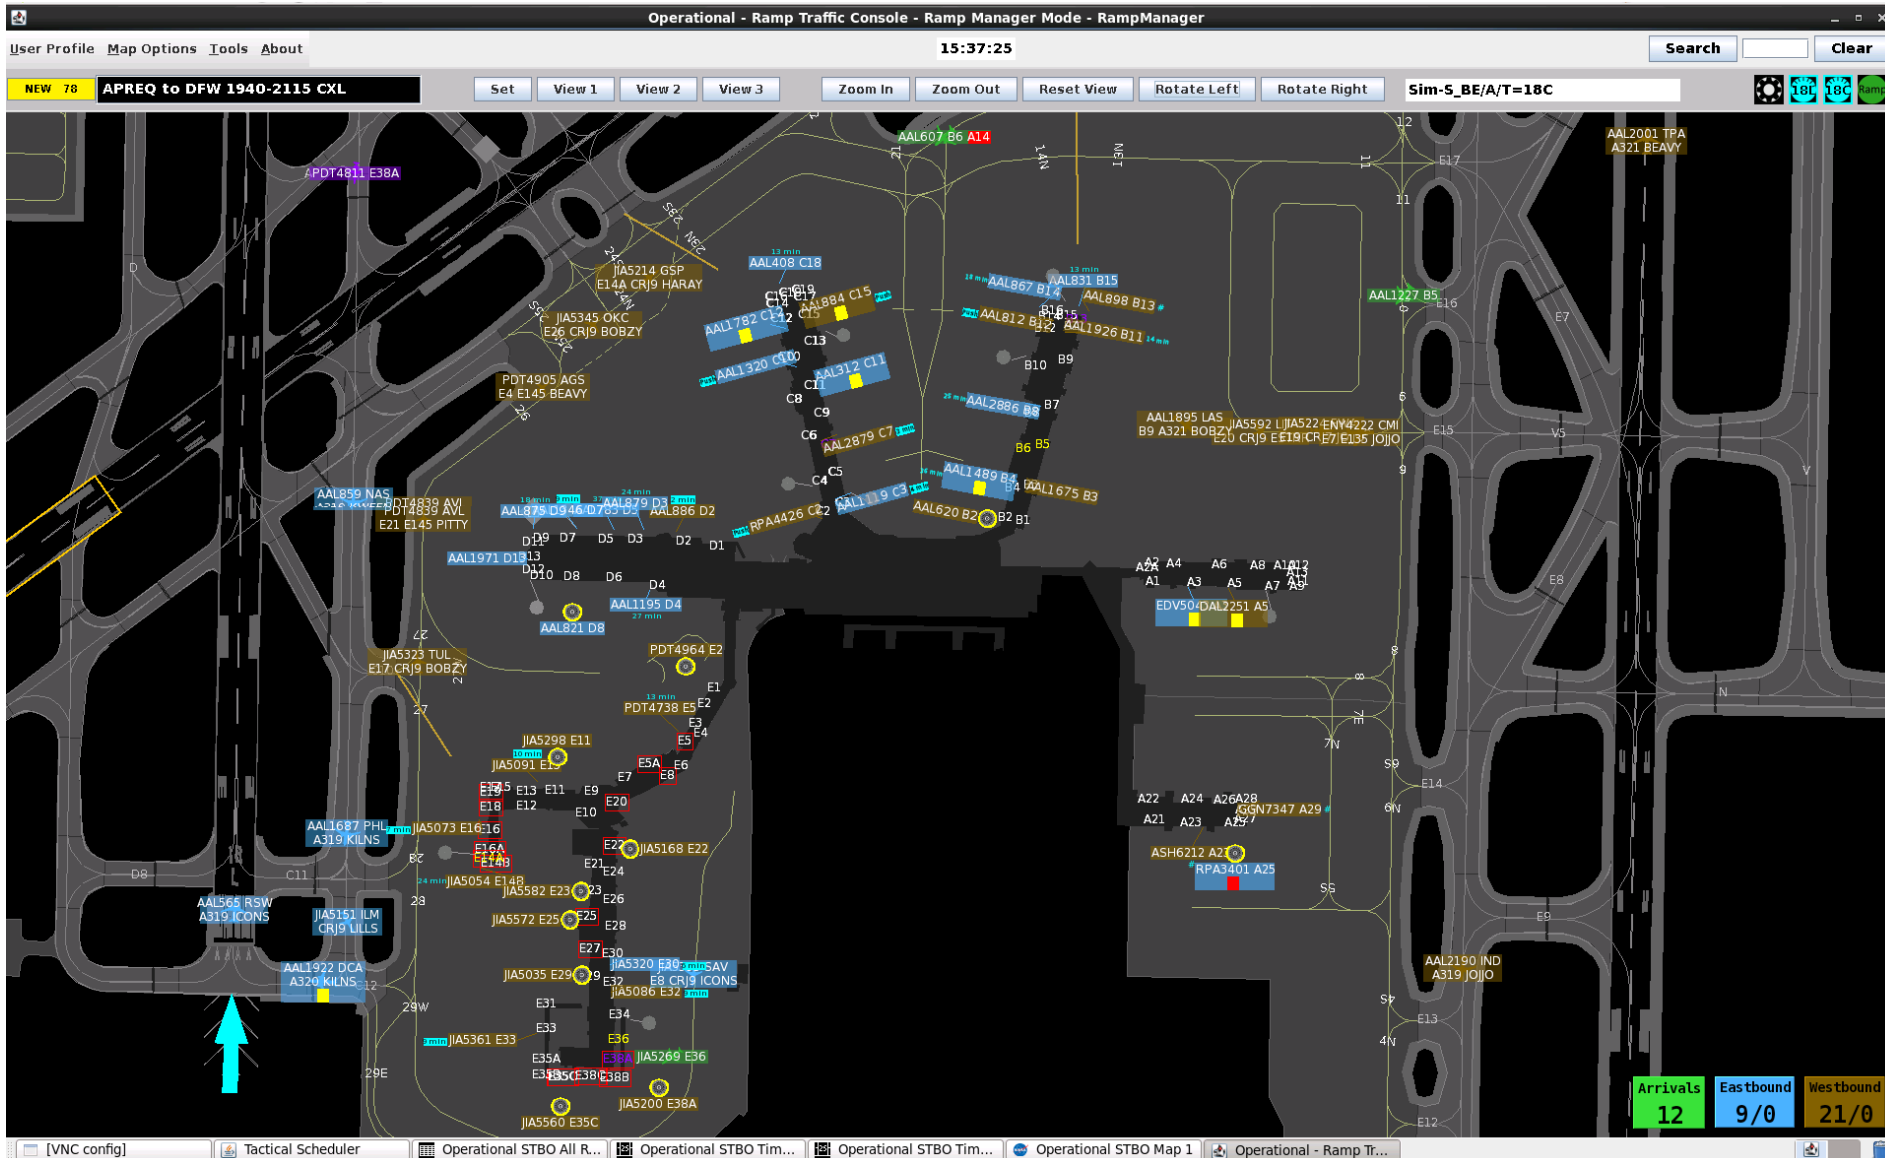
Operational - Ramp Traffic Console - Ramp Manager Mode - RampManager

User Profile   Map Options   Tools   About

15:37:25

Search   Clear

NEW 78   APREQ to DFW 1940-2115 CXL

Set   View 1   View 2   View 3   Zoom In   Zoom Out   Reset View   Rotate Left   Rotate Right   Sim-S_BE/A/T=18C

18L   18C   Ramp

AAL607 B6 A14

AAL2001 TPA
A321 BEAVY

PDT4811 E38A

JIA5214 GSP
E14A CRJ9 HARAY

AAL408 C18

AAL884 C15

AAL1782 C14

AAL867 B14

AAL831 B15

AAL898 B13

AAL1227 B5

JIA5345 OKC
E26 CRJ9 BOBZY

AAL812 B12

AAL1926 B11

AAL1320 C10

AAL312 C11

PDT4905 AGS
E4 E145 BEAVY

AAL2886 B8

AAL1895 LAS
B9 A321 BOBZY

JIA5592

JIA522

ENY4222 CMI
E7 E135 JOJJO

AAL2879 C7

AAL1489 B4

AAL1675 B3

AAL859 NAS

PDT4839 AVL
E21 E145 PITTY

AAL875 D9

AAL879 D3

AAL886 D2

RPA4426 C2

AAL1119 C3

AAL620 B2

AAL1971 D13

AAL1195 D4

AAL821 D8

EDV504

DAL2251 A5

JIA5323 TUL
E17 CRJ9 BOBZY

PDT4964 E2

PDT4738 E5

JIA5298 E11

JIA5091 E13

AAL1687 PHL
A319 KILNS

JIA5073 E16

JIA5168 E22

GGN7347 A29

ASH6212 A27

RPA3401 A25

JIA5054 E14B

JIA5582 E23

AAL565 RSW
A319 ICONS

JIA5151 ILM
CRJ9 LILLS

JIA5572 E25

AAL1922 DCA
A320 KILNS

JIA5320 E30

SAV
E8 CRJ9 ICONS

JIA5035 E29

JIA5086 E32

AAL2190 IND
A319 JOJJO

JIA5361 E33

JIA5269 E36

JIA5200 E38A

JIA5560 E35C

Arrivals 12   Eastbound 9/0   Westbound 21/0

[VNC config]   Tactical Scheduler   Operational STBO All R...   Operational STBO Tim...   Operational STBO Tim...   Operational STBO Map 1   Operational - Ramp Tr...